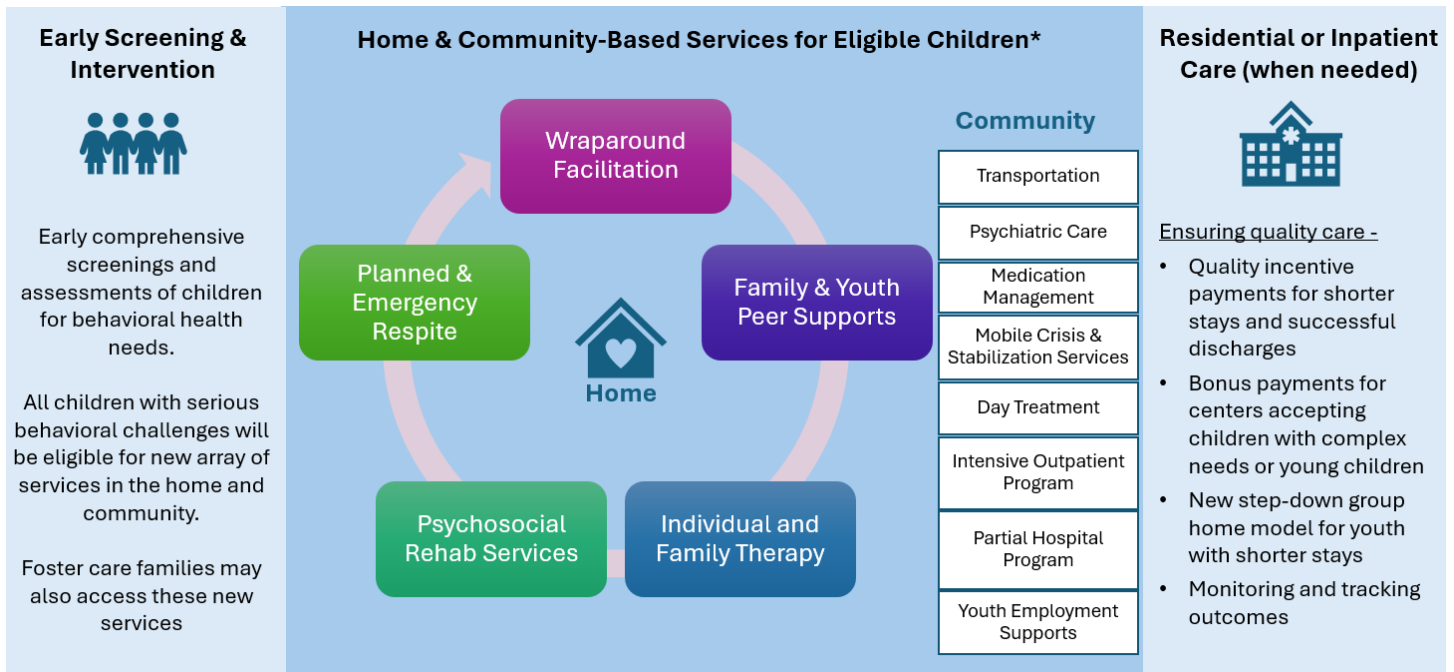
Early Screening & Intervention

Early comprehensive screenings and assessments of children for behavioral health needs.

All children with serious behavioral challenges will be eligible for new array of services in the home and community.

Foster care families may also access these new services

Home & Community-Based Services for Eligible Children*

Wraparound Facilitation

Family & Youth Peer Supports

Individual and Family Therapy

Psychosocial Rehab Services

Planned & Emergency Respite

Home

Community

Transportation

Psychiatric Care

Medication Management

Mobile Crisis & Stabilization Services

Day Treatment

Intensive Outpatient Program

Partial Hospital Program

Youth Employment Supports

Residential or Inpatient Care (when needed)

Ensuring quality care -

- Quality incentive payments for shorter stays and successful discharges
- Bonus payments for centers accepting children with complex needs or young children
- New step-down group home model for youth with shorter stays
- Monitoring and tracking outcomes